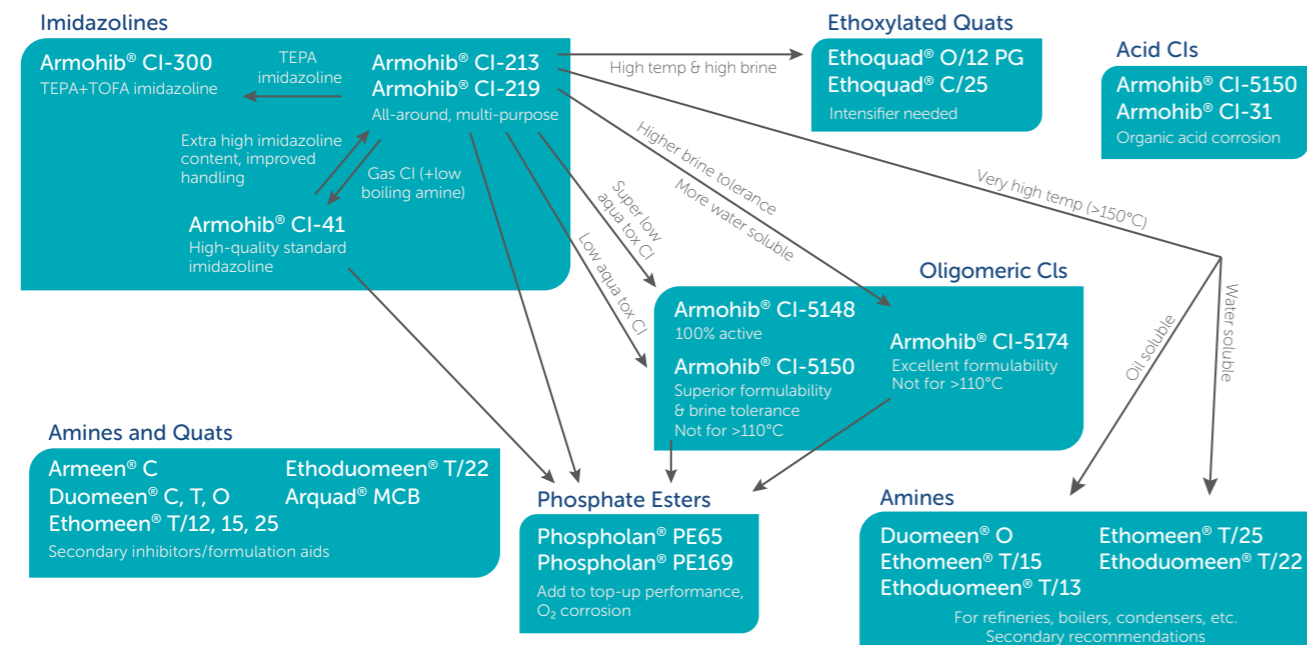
Imidazolines

Armohib® CI-300
TEPA+TOFA imidazoline

TEPA imidazoline

Armohib® CI-213
Armohib® CI-219
All-around, multi-purpose

Extra high imidazoline content, improved handling

Gas CI (+low boiling amine)

Armohib® CI-41
High-quality standard imidazoline

High temp & high brine

Ethoxylated Quats

Ethoquad® O/12 PG
Ethoquad® C/25
Intensifier needed

Acid CIs

Armohib® CI-5150
Armohib® CI-31
Organic acid corrosion

Higher brine tolerance

More water soluble

Super low aqua tox CI

Low aqua tox CI

Very high temp (>150°C)

Oligomeric CIs

Armohib® CI-5148
100% active

Armohib® CI-5150
Superior formulability & brine tolerance
Not for >110°C

Armohib® CI-5174
Excellent formulability
Not for >110°C

Oil soluble

Water soluble

Amines and Quats

Armeen® C
Duomeen® C, T, O
Ethomeen® T/12, 15, 25
Ethoduomeen® T/22
Arquad® MCB
Secondary inhibitors/formulation aids

Phosphate Esters

Phospholan® PE65
Phospholan® PE169
Add to top-up performance, $O_2$ corrosion

Amines

Duomeen® O
Ethomeen® T/15
Ethoduomeen® T/13
Ethomeen® T/25
Ethoduomeen® T/22
For refineries, boilers, condensers, etc.
Secondary recommendations